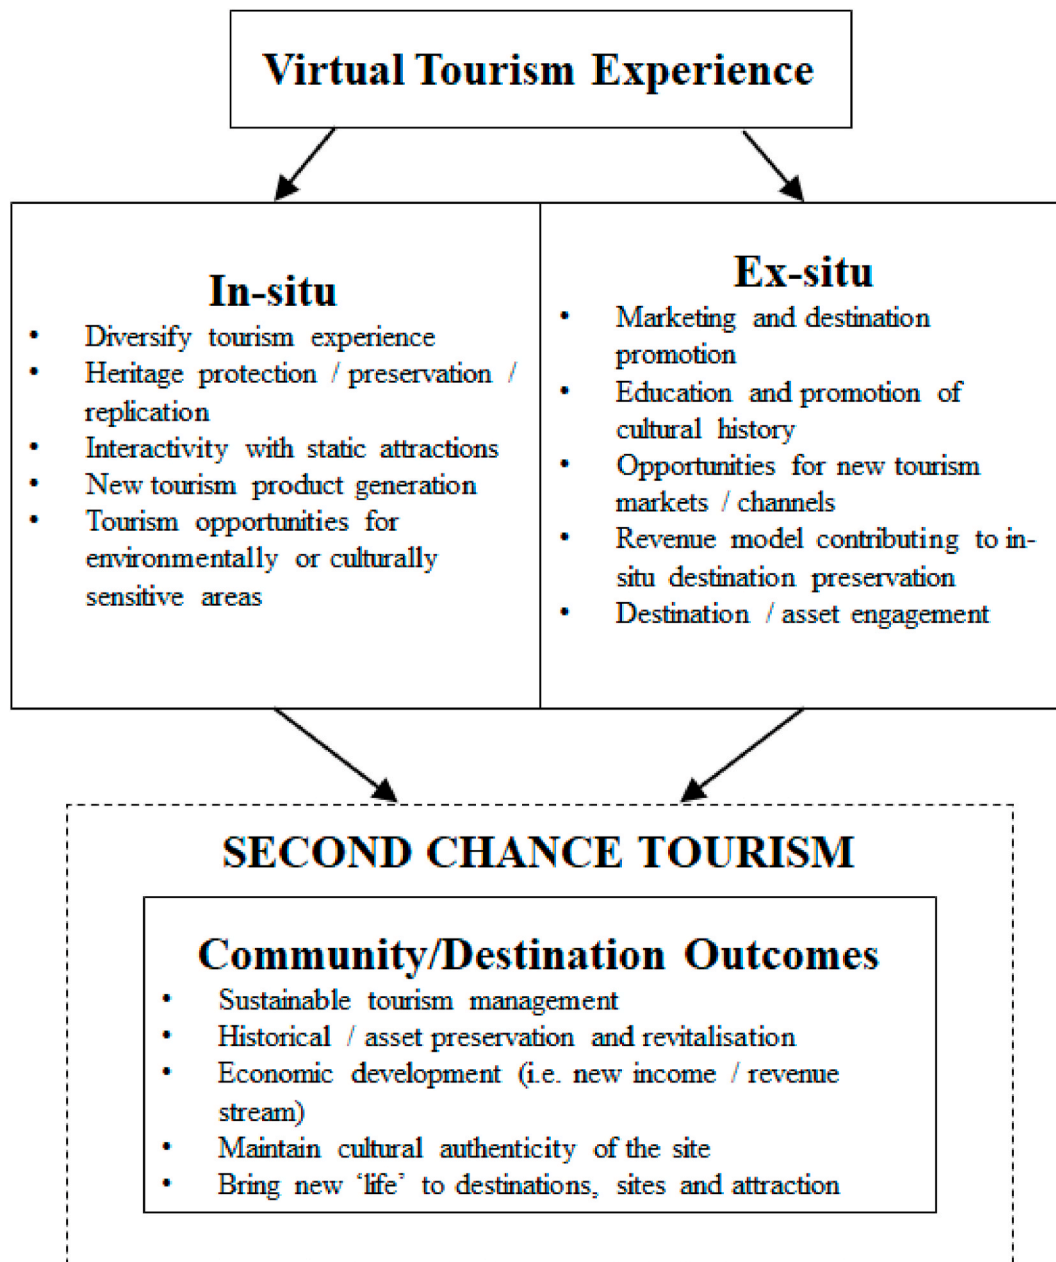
Virtual Tourism Experience

In-situ

- Diversify tourism experience
- Heritage protection / preservation / replication
- Interactivity with static attractions
- New tourism product generation
- Tourism opportunities for environmentally or culturally sensitive areas

Ex-situ

- Marketing and destination promotion
- Education and promotion of cultural history
- Opportunities for new tourism markets / channels
- Revenue model contributing to in-situ destination preservation
- Destination / asset engagement

SECOND CHANCE TOURISM

Community/Destination Outcomes

- Sustainable tourism management
- Historical / asset preservation and revitalisation
- Economic development (i.e. new income / revenue stream)
- Maintain cultural authenticity of the site
- Bring new ‘life’ to destinations, sites and attraction